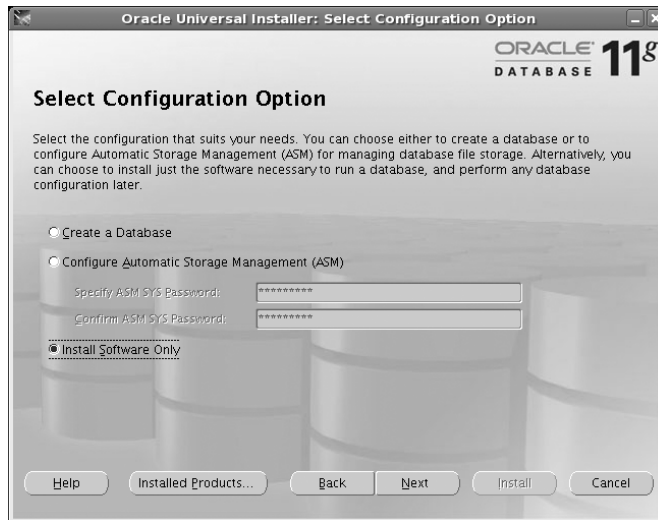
Oracle Universal Installer: Select Configuration Option

ORACLE DATABASE 11g

Select Configuration Option

Select the configuration that suits your needs. You can choose either to create a database or to configure Automatic Storage Management (ASM) for managing database file storage. Alternatively, you can choose to install just the software necessary to run a database, and perform any database configuration later.

Create a Database

Configure Automatic Storage Management (ASM)

Specify ASM SYS Password: *********

Confirm ASM SYS Password: *********

Install Software Only

Help

Installed Products...

Back

Next

Install

Cancel